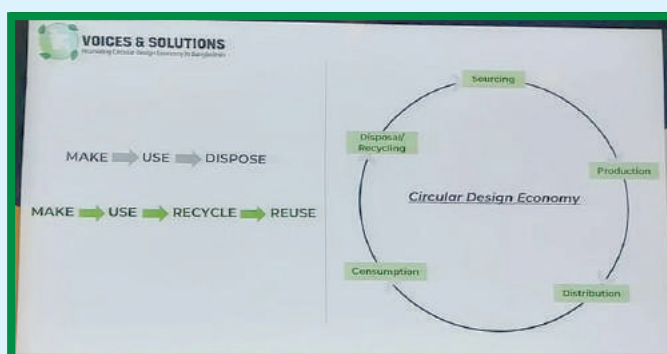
VOICES & SOLUTIONS
Promoting Circular Design Economy in Bangladesh

MAKE USE DISPOSE

MAKE USE RECYCLE REUSE

Sourcing

Disposal/ Recycling

Production

Circular Design Economy

Consumption

Distribution